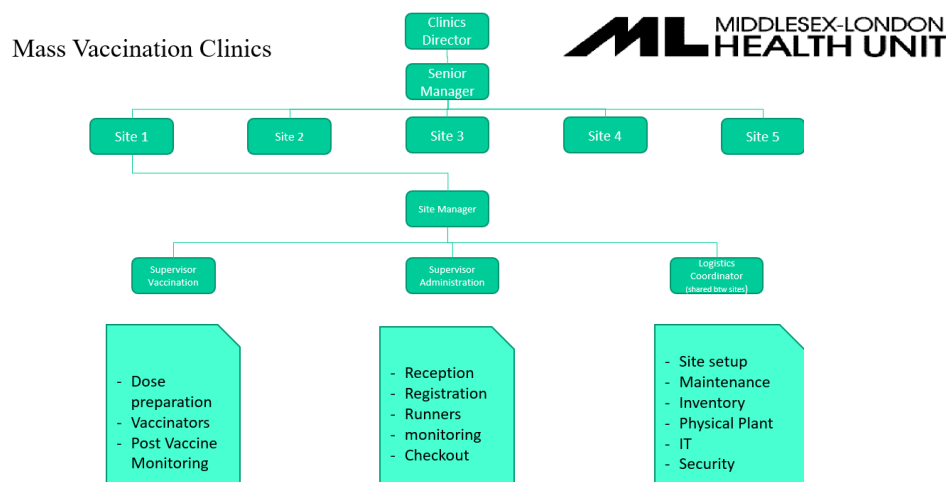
Mass Vaccination Clinics

ML MIDDLESEX-LONDON HEALTH UNIT

Clinics Director

Senior Manager

Site 1

Site 2

Site 3

Site 4

Site 5

Site Manager

Supervisor Vaccination

Supervisor Administration

Logistics Coordinator (shared btw sites)

- Dose preparation
- Vaccinators
- Post Vaccine Monitoring

- Reception
- Registration
- Runners
- monitoring
- Checkout

- Site setup
- Maintenance
- Inventory
- Physical Plant
- IT
- Security